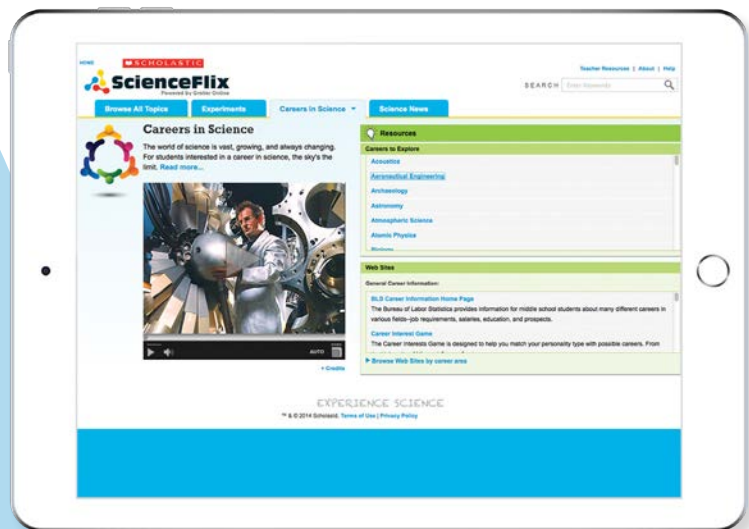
HOME

SCHOLASTIC

ScienceFlix

Powered by Grolier Online

Teacher Resources | About | Help

SEARCH Enter Keywords

Browse All Topics

Experiments

Careers in Science

Science News

Careers in Science

The world of science is vast, growing, and always changing. For students interested in a career in science, the sky's the limit. Read more...

AUTO

+ Credits

Resources

Careers to Explore

Acoustics

Aeronautical Engineering

Archaeology

Astronomy

Atmospheric Science

Atomic Physics

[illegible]

Web Sites

General Career Information:

BLS Career Information Home Page

The Bureau of Labor Statistics provides information for middle school students about many different careers in various fields—job requirements, salaries, education, and prospects.

Career Interest Game

The Career Interests Game is designed to help you match your personality type with possible careers. From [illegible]

Browse Web Sites by career area

EXPERIENCE SCIENCE

™ & © 2014 Scholastic. Terms of Use | Privacy Policy